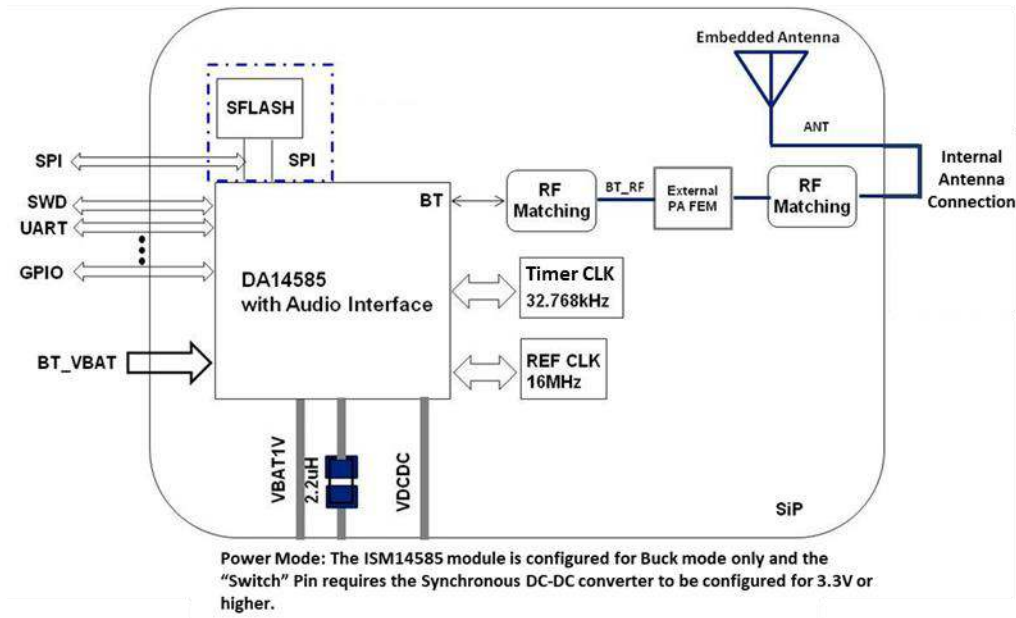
Embedded Antenna

SFLASH

SPI

SPI

ANT

Internal Antenna Connection

SWD

UART

BT

RF Matching

BT_RF

External PA FEM

RF Matching

GPIO

DA14585 with Audio Interface

Timer CLK 32.768kHz

BT_VBAT

REF CLK 16MHz

VBAT1V

2.2uH

VDCDC

SiP

Power Mode: The ISM14585 module is configured for Buck mode only and the "Switch" Pin requires the Synchronous DC-DC converter to be configured for 3.3V or higher.